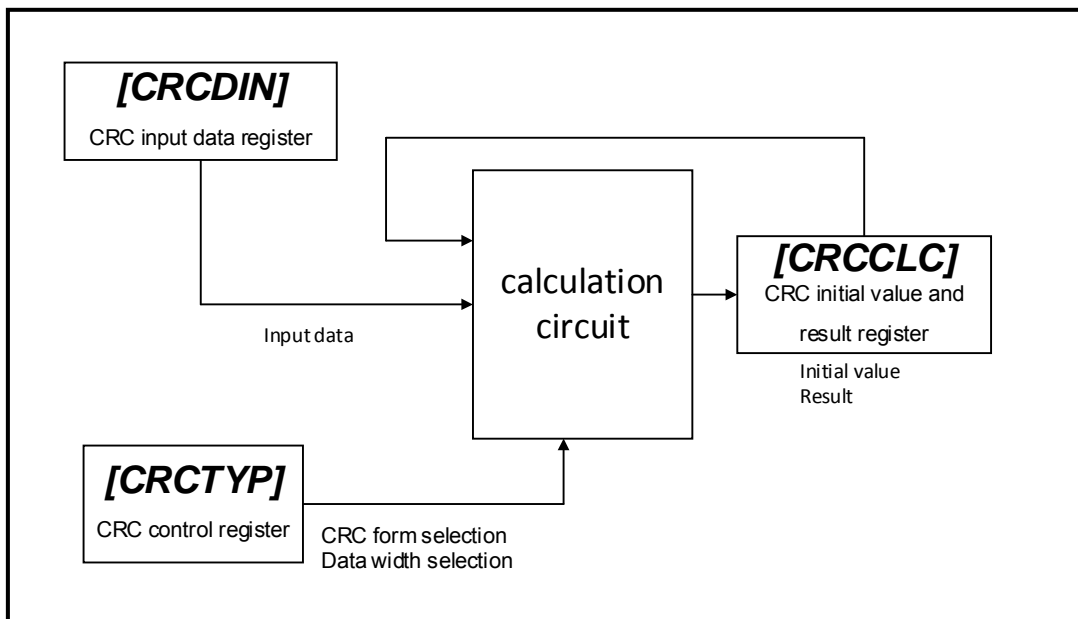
[CRCDIN]
CRC input data register

Input data

calculation circuit

[CRCCLC]
CRC initial value and result register

Initial value
Result

[CRCTYP]
CRC control register

CRC form selection
Data width selection